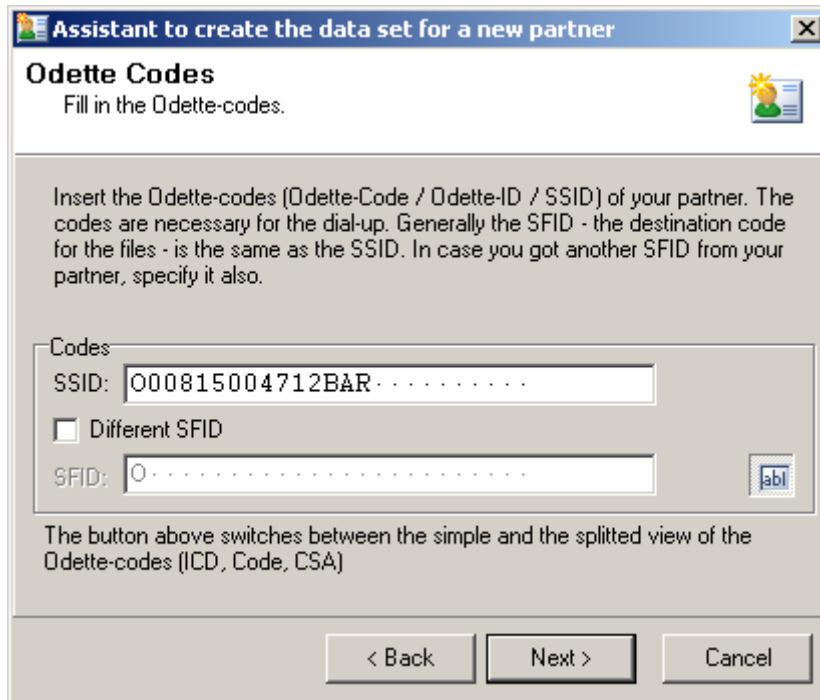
Assistant to create the data set for a new partner

Odette Codes
Fill in the Odette-codes.

Insert the Odette-codes (Odette-Code / Odette-ID / SSID) of your partner. The codes are necessary for the dial-up. Generally the SFID - the destination code for the files - is the same as the SSID. In case you got another SFID from your partner, specify it also.

Codes
SSID: O00815004712BAR··········
Different SFID
SFID: O·························
abl

The button above switches between the simple and the splitted view of the Odette-codes (ICD, Code, CSA)

< Back
Next >
Cancel